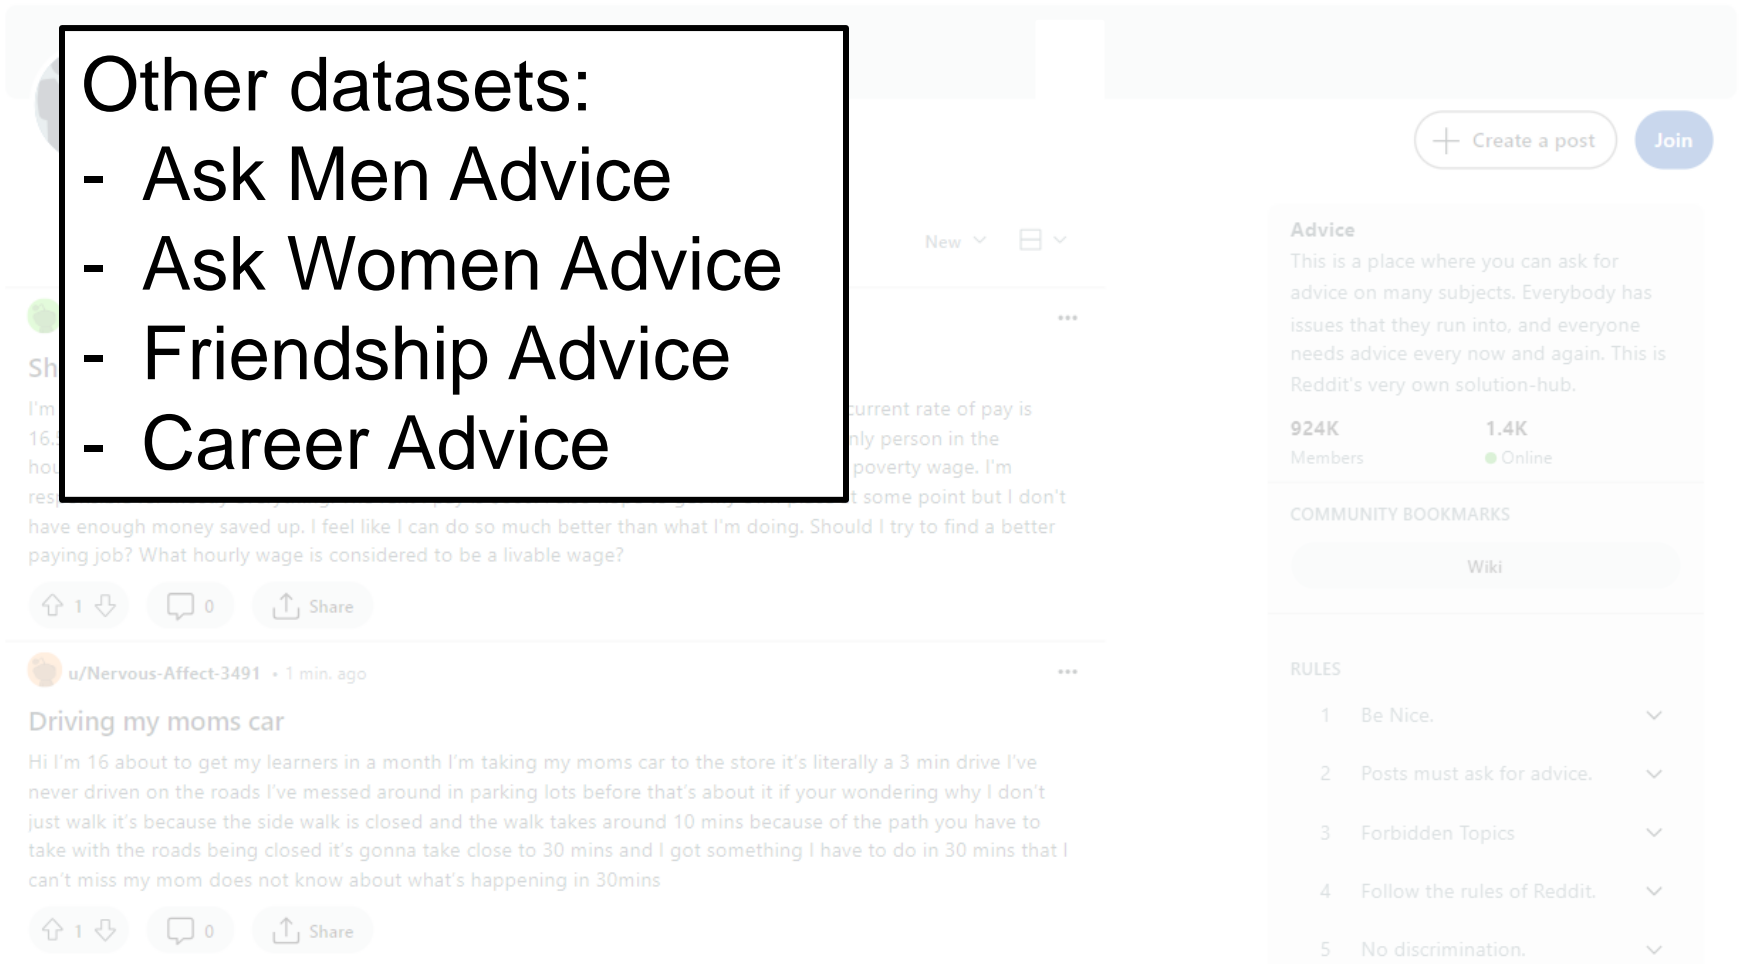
Other datasets:
- Ask Men Advice
- Ask Women Advice
- Friendship Advice
- Career Advice

Create a post
Join

New

Sh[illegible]

I'm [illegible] current rate of pay is 16.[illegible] nly person in the hou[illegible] poverty wage. I'm res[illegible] t some point but I don't have enough money saved up. I feel like I can do so much better than what I'm doing. Should I try to find a better paying job? What hourly wage is considered to be a livable wage?

1 0 Share

u/Nervous-Affect-3491 • 1 min. ago

Driving my moms car

Hi I'm 16 about to get my learners in a month I'm taking my moms car to the store it's literally a 3 min drive I've never driven on the roads I've messed around in parking lots before that's about it if your wondering why I don't just walk it's because the side walk is closed and the walk takes around 10 mins because of the path you have to take with the roads being closed it's gonna take close to 30 mins and I got something I have to do in 30 mins that I can't miss my mom does not know about what's happening in 30mins

1 0 Share

Advice
This is a place where you can ask for advice on many subjects. Everybody has issues that they run into, and everyone needs advice every now and again. This is Reddit's very own solution-hub.

924K
Members
1.4K
Online

COMMUNITY BOOKMARKS
Wiki

RULES
1 Be Nice.
2 Posts must ask for advice.
3 Forbidden Topics
4 Follow the rules of Reddit.
5 No discrimination.